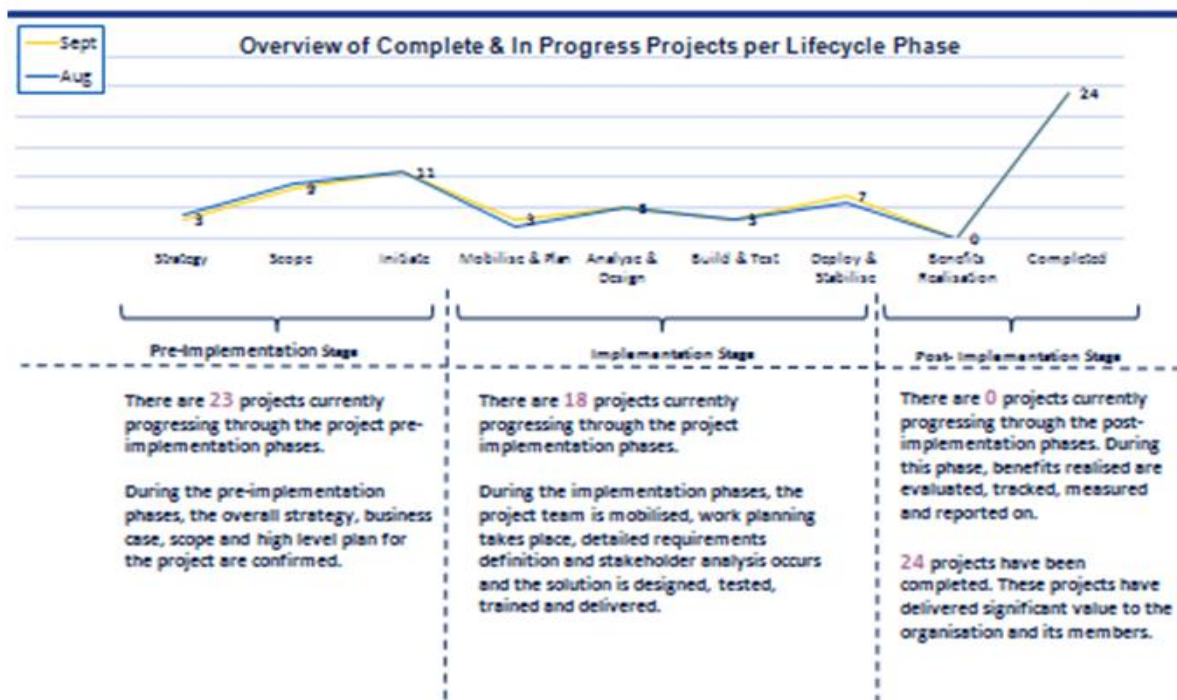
Sept
Aug

Overview of Complete & In Progress Projects per Lifecycle Phase

24
3
9
11
3
6
3
7
0

Strategy
Scope
Initiate
Mobilise & Plan
Analyse & Design
Build & Test
Deploy & Stabilise
Benefits Realisation
Completed

Pre-Implementation Stage

Implementation Stage

Post- Implementation Stage

There are 23 projects currently progressing through the project pre-implementation phases.

During the pre-implementation phases, the overall strategy, business case, scope and high level plan for the project are confirmed.

There are 18 projects currently progressing through the project implementation phases.

During the implementation phases, the project team is mobilised, work planning takes place, detailed requirements definition and stakeholder analysis occurs and the solution is designed, tested, trained and delivered.

There are 0 projects currently progressing through the post-implementation phases. During this phase, benefits realised are evaluated, tracked, measured and reported on.

24 projects have been completed. These projects have delivered significant value to the organisation and its members.